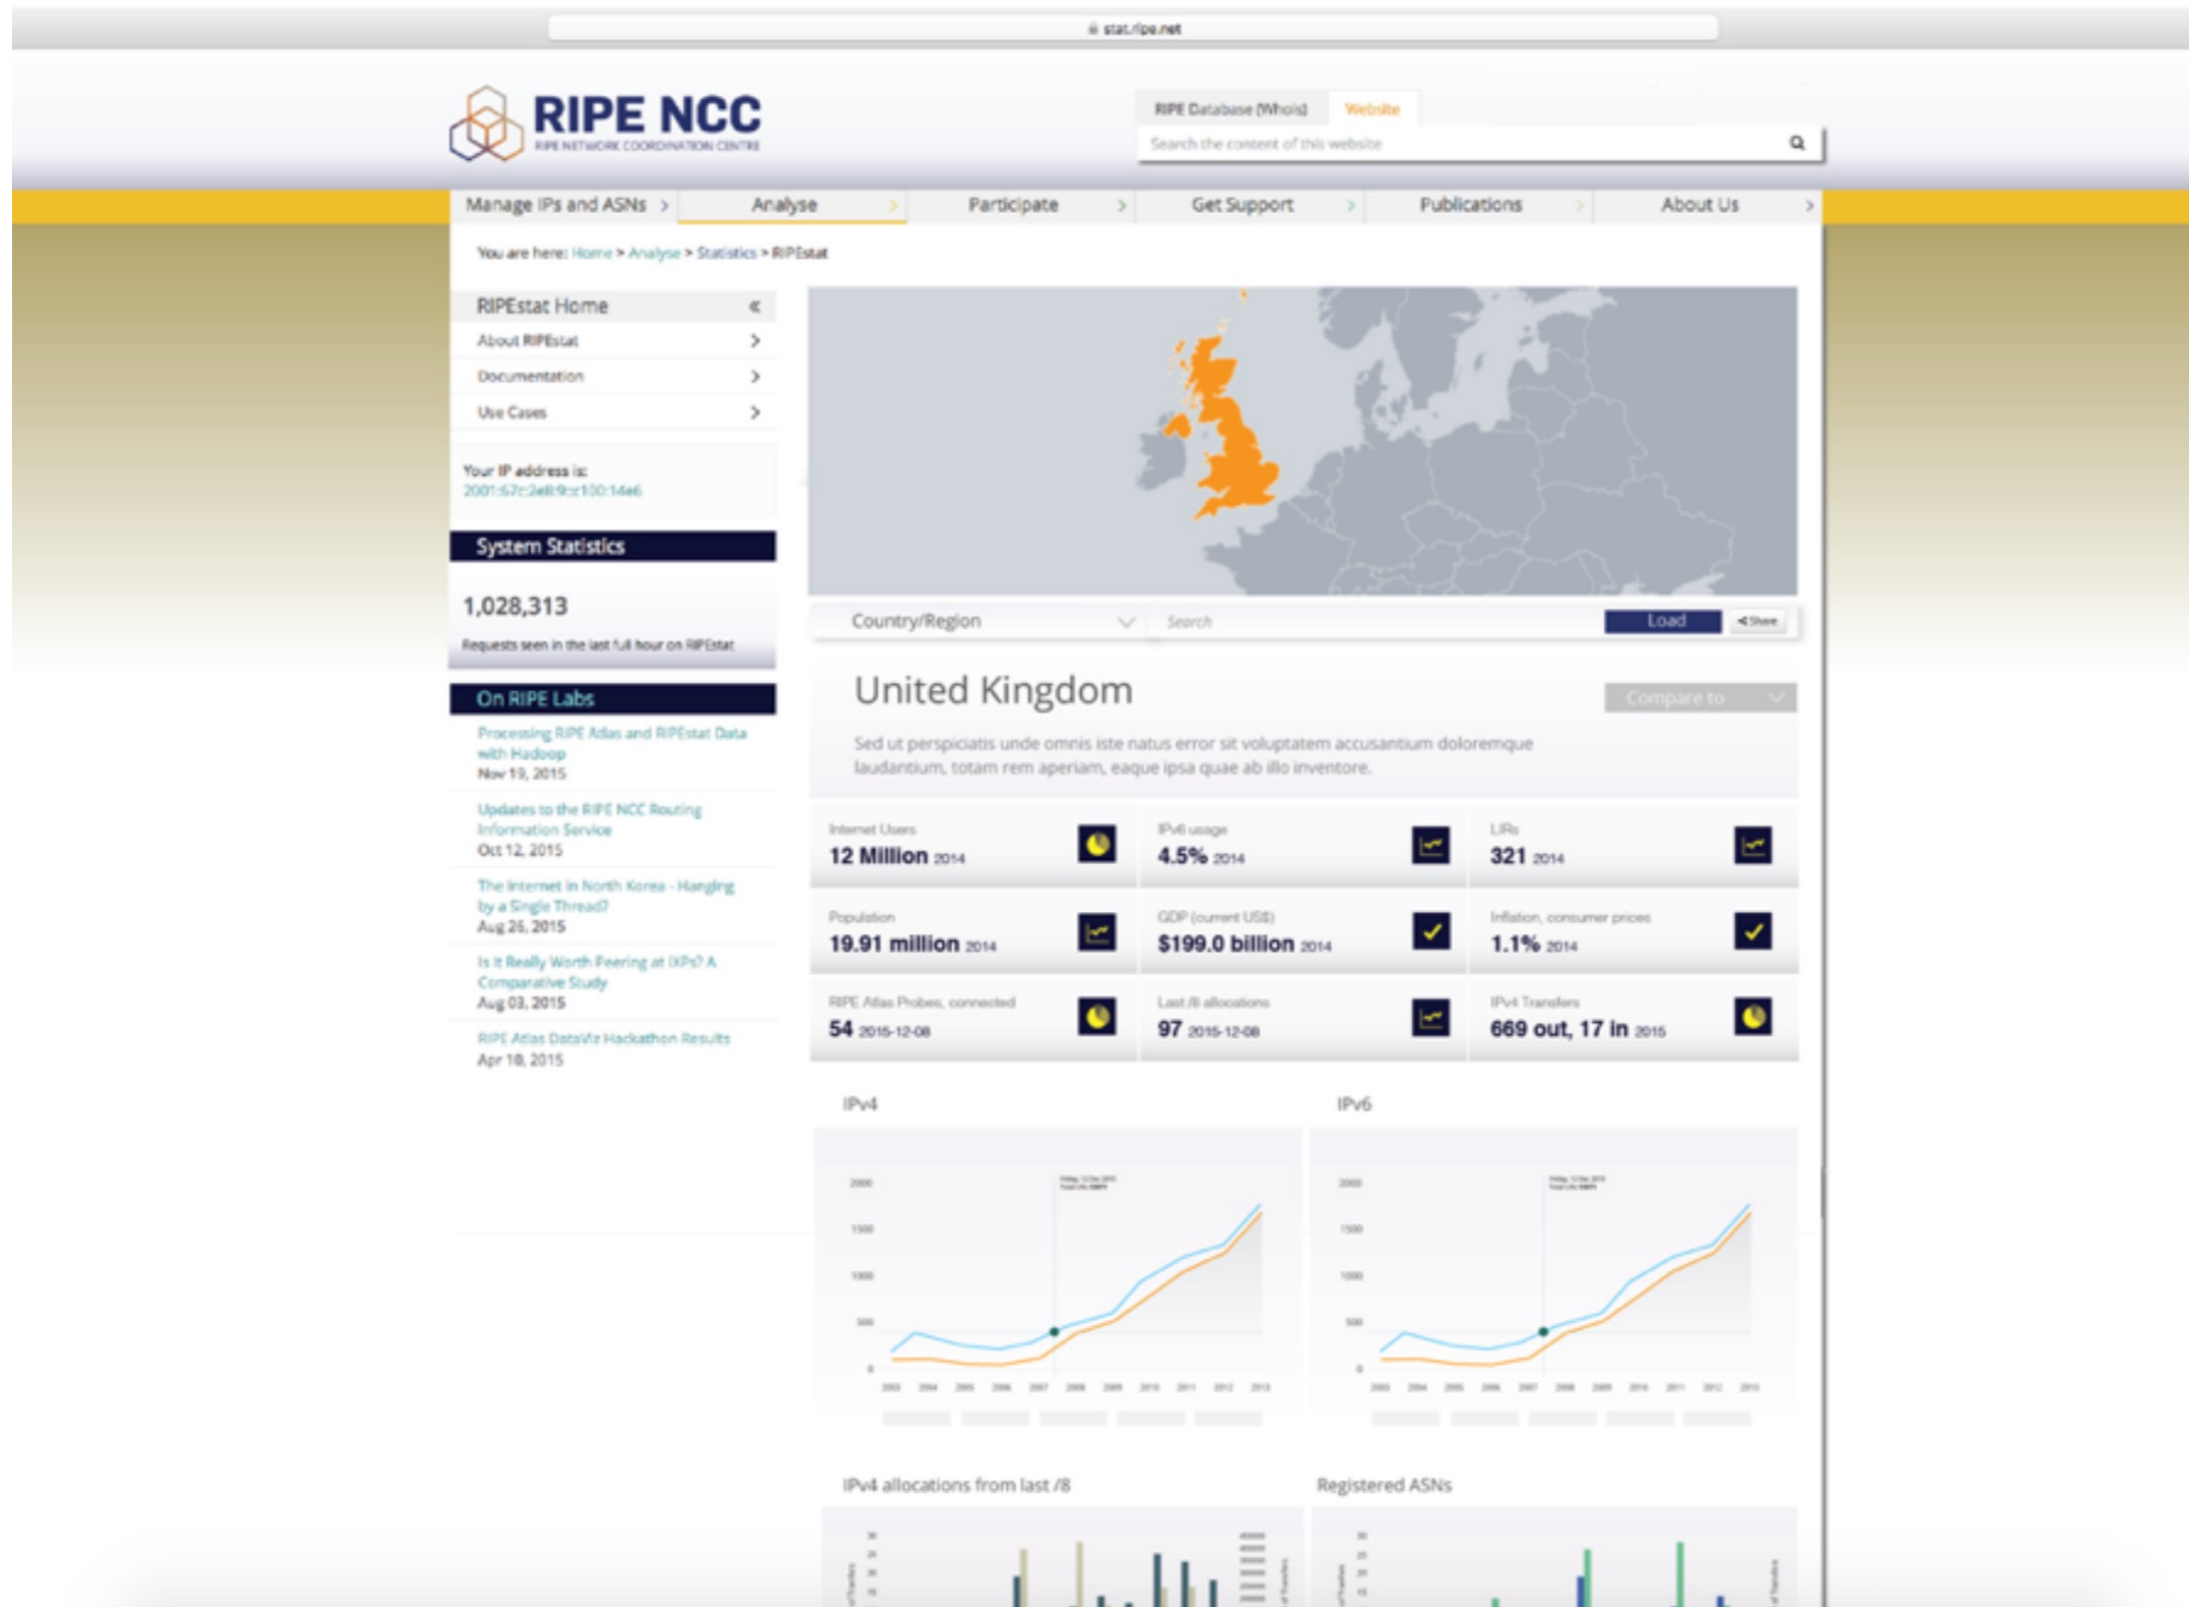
stat.ripe.net

RIPE NCC
RIPE NETWORK COORDINATION CENTRE

RIPE Database (Whois) Website

Search the content of this website

Manage IPs and ASNs > Analyse > Participate > Get Support > Publications > About Us >

You are here: Home > Analyse > Statistics > RIPEstat

RIPEstat Home «
About RIPEstat >
Documentation >
Use Cases >

Your IP address is:
2001:67c:2e8:9::c100:14e6

System Statistics

1,028,313

Requests seen in the last full hour on RIPEstat

On RIPE Labs

Processing RIPE Atlas and RIPEstat Data with Hadoop
Nov 19, 2015

Updates to the RIPE NCC Routing Information Service
Oct 12, 2015

The Internet in North Korea - Hanging by a Single Thread?
Aug 26, 2015

Is it Really Worth Peering at IXPs? A Comparative Study
Aug 03, 2015

RIPE Atlas DataViz Hackathon Results
Apr 18, 2015

Country/Region Search Load Share

United Kingdom

Compare to

Sed ut perspiciatis unde omnis iste natus error sit voluptatem accusantium doloremque laudantium, totam rem aperiam, eaque ipsa quae ab illo inventore.

| Internet Users 12 Million 2014 | IPv6 usage 4.5% 2014 | LIRs 321 2014 |
|---|---|---|
| Population 19.91 million 2014 | GDP (current US$) $199.0 billion 2014 | Inflation, consumer prices 1.1% 2014 |
| RIPE Atlas Probes, connected 54 2015-12-08 | Last /8 allocations 97 2015-12-08 | IPv4 Transfers 669 out, 17 in 2015 |

IPv4

IPv6

2000 1500 1000 500 0

2003 2004 2005 2006 2007 2008 2009 2010 2011 2012 2013

IPv4 allocations from last /8

Registered ASNs